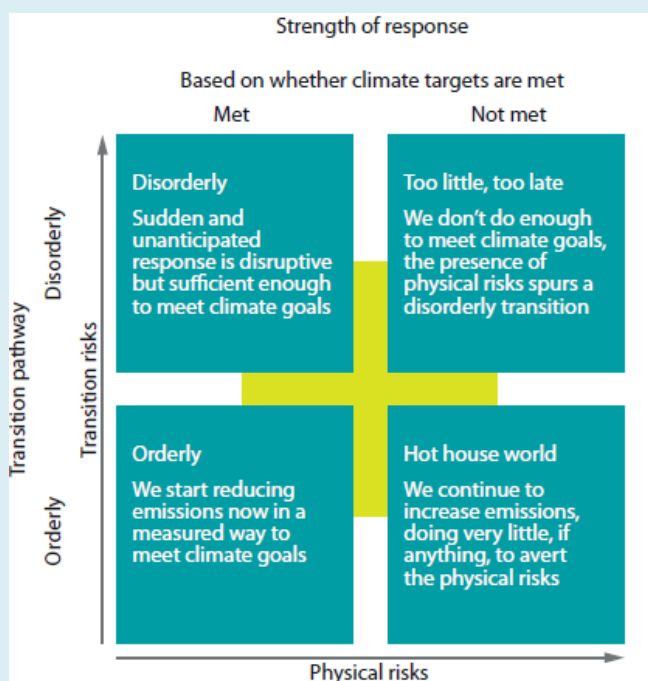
Strength of response

Based on whether climate targets are met

Met

Not met

Transition pathway

Disorderly

Orderly

Transition risks

Disorderly

Sudden and unanticipated response is disruptive but sufficient enough to meet climate goals

Too little, too late

We don't do enough to meet climate goals, the presence of physical risks spurs a disorderly transition

Orderly

We start reducing emissions now in a measured way to meet climate goals

Hot house world

We continue to increase emissions, doing very little, if anything, to avert the physical risks

Physical risks